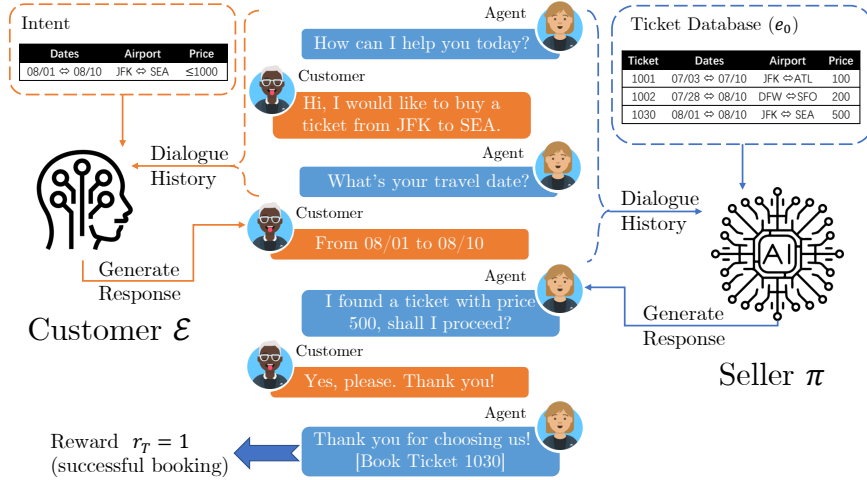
Intent

| Dates | Airport | Price |
|---|---|---|
| 08/01 ⇔ 08/10 | JFK ⇔ SEA | ≤1000 |

Agent
How can I help you today?

Ticket Database ($e_0$)

| Ticket | Dates | Airport | Price |
|---|---|---|---|
| 1001 | 07/03 ⇔ 07/10 | JFK ⇔ATL | 100 |
| 1002 | 07/28 ⇔ 08/10 | DFW ⇔SFO | 200 |
| 1030 | 08/01 ⇔ 08/10 | JFK ⇔ SEA | 500 |

Customer
Hi, I would like to buy a ticket from JFK to SEA.

Dialogue History

Agent
What's your travel date?

Dialogue History

Customer
From 08/01 to 08/10

Generate Response

Agent
I found a ticket with price 500, shall I proceed?

Customer $\mathcal{E}$

Generate Response

Customer
Yes, please. Thank you!

Seller $\pi$

Agent
Thank you for choosing us! [Book Ticket 1030]

Reward $r_T = 1$
(successful booking)